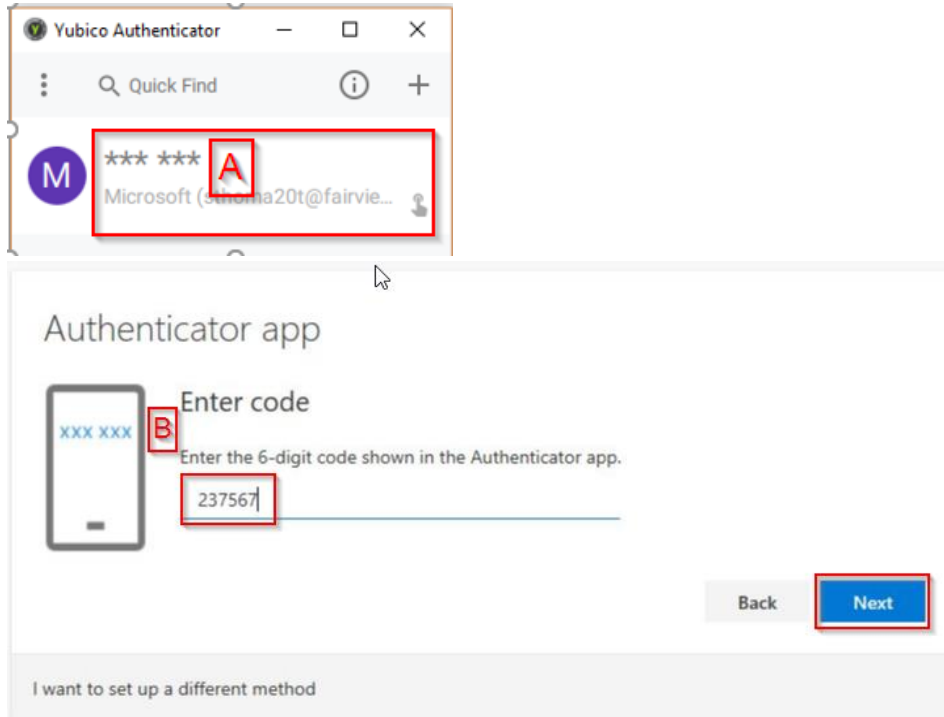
Yubico Authenticator

Quick Find

M

*** ***

A

Microsoft (sthoma20t@fairvie...

Authenticator app

xxx xxx

B

Enter code

Enter the 6-digit code shown in the Authenticator app.

237567

Back

Next

I want to set up a different method